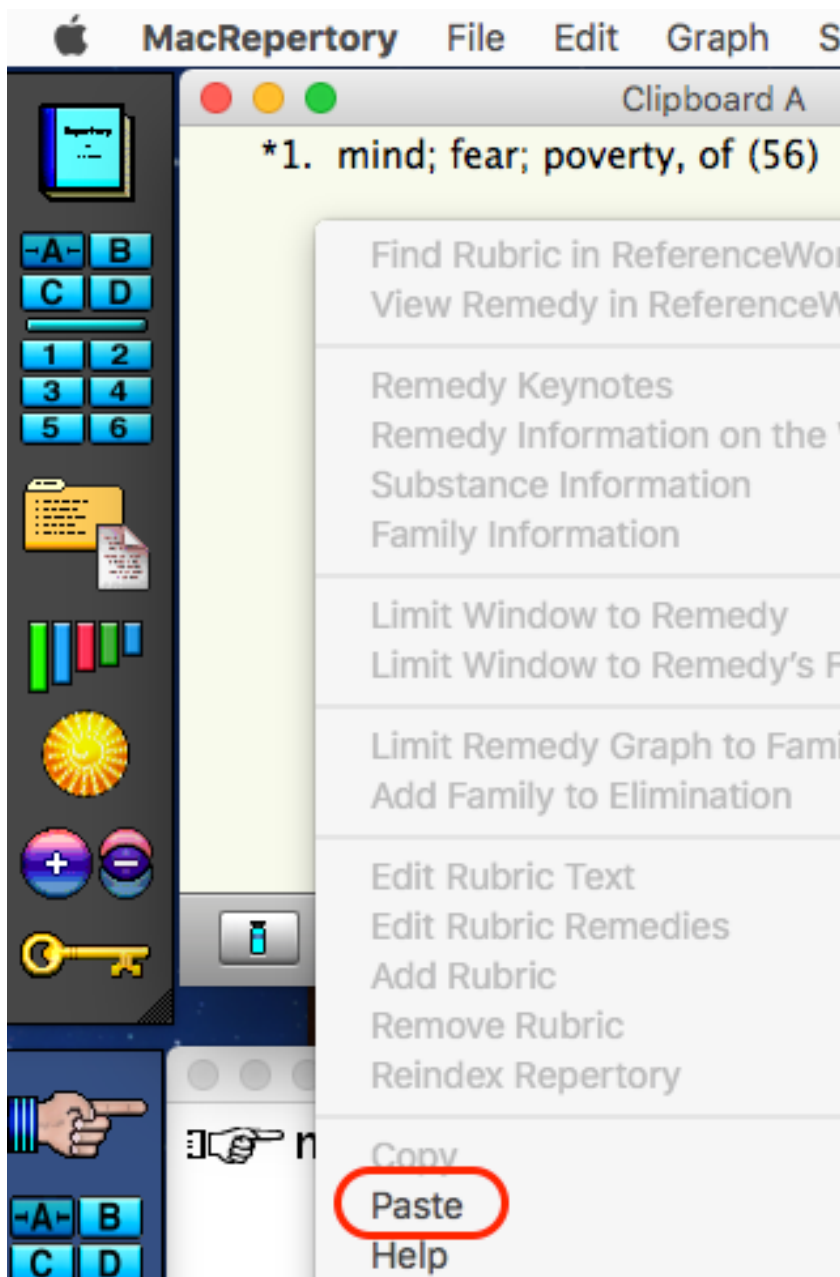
MacRepertory File Edit Graph S

Clipboard A

*1. mind; fear; poverty, of (56)

Find Rubric in ReferenceWor
View Remedy in ReferenceW

Remedy Keynotes
Remedy Information on the
Substance Information
Family Information

Limit Window to Remedy
Limit Window to Remedy's F

Limit Remedy Graph to Fami
Add Family to Elimination

Edit Rubric Text
Edit Rubric Remedies
Add Rubric
Remove Rubric
Reindex Repertory

Copy
Paste
Help

-A- B
C D
1 2
3 4
5 6

-A- B
C D